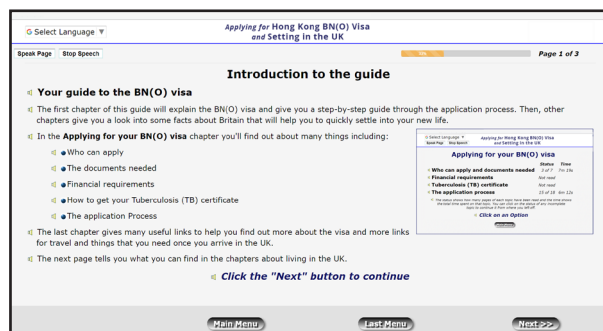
G Select Language ▼

Applying for Hong Kong BN(O) Visa and Setting in the UK

Speak Page Stop Speech

Page 1 of 3

Introduction to the guide

Your guide to the BN(O) visa

The first chapter of this guide will explain the BN(O) visa and give you a step-by-step guide through the application process. Then, other chapters give you a look into some facts about Britain that will help you to quickly settle into your new life.

In the **Applying for your BN(O) visa** chapter you'll find out about many things including:

- Who can apply
- The documents needed
- Financial requirements
- How to get your Tuberculosis (TB) certificate
- The application Process

The last chapter gives many useful links to help you find out more about the visa and more links for travel and things that you need once you arrive in the UK.

The next page tells you what you can find in the chapters about living in the UK.

Click the "Next" button to continue

G Select Language ▼ Applying for Hong Kong BN(O) Visa and Setting in the UK

Speak Page Stop Speech

Applying for your BN(O) visa

| | Status | Time |
|---|---|---|
| Who can apply and documents needed | 3 of 7 | 7m 19s |
| Financial requirements | Not read | |
| Tuberculosis (TB) certificate | Not read | |
| The application process | 15 of 18 | 6m 12s |

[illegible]

Click on an Option

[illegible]

Main Menu

Last Menu

Next >>